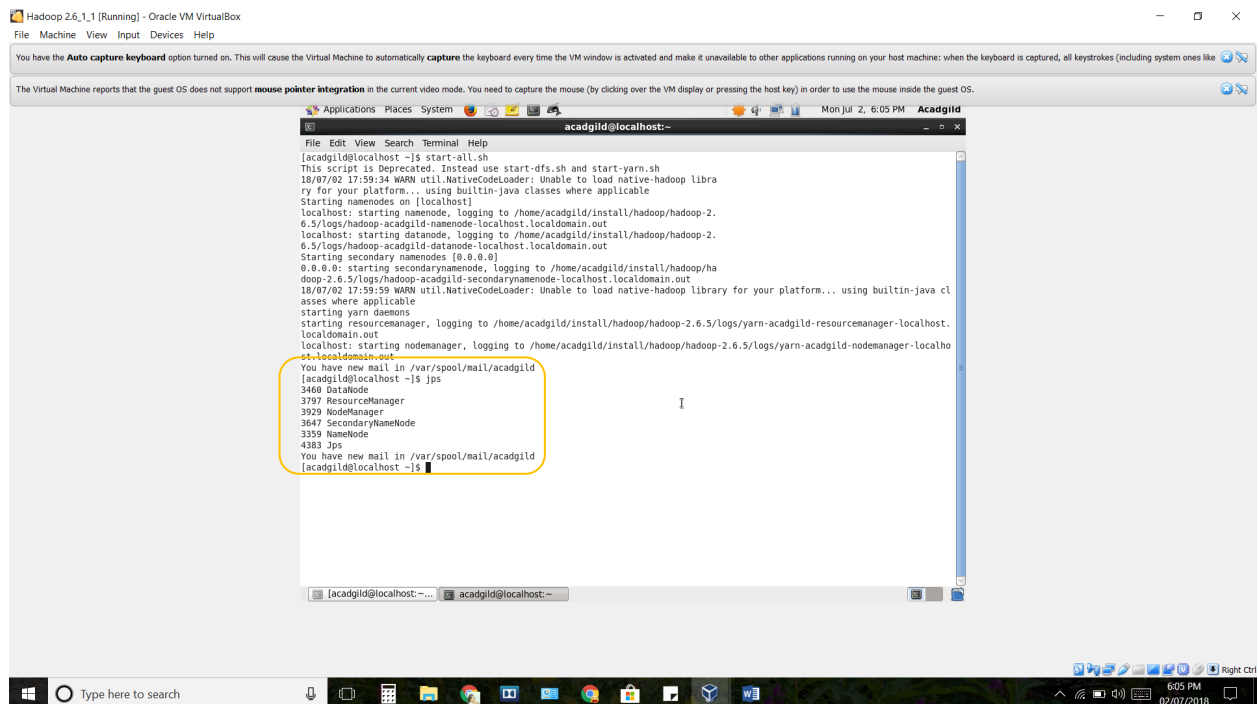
Hadoop 2.6_1_1 [Running] - Oracle VM VirtualBox
File Machine View Input Devices Help

You have the **Auto capture keyboard** option turned on. This will cause the Virtual Machine to automatically **capture** the keyboard every time the VM window is activated and make it unavailable to other applications running on your host machine: when the keyboard is captured, all keystrokes (including system ones like

The Virtual Machine reports that the guest OS does not support **mouse pointer integration** in the current video mode. You need to capture the mouse (by clicking over the VM display or pressing the host key) in order to use the mouse inside the guest OS.

Applications Places System Mon Jul 2, 6:05 PM Acadgild

acadgild@localhost:~

File Edit View Search Terminal Help
[acadgild@localhost ~]$ start-all.sh
This script is Deprecated. Instead use start-dfs.sh and start-yarn.sh
18/07/02 17:59:34 WARN util.NativeCodeLoader: Unable to load native-hadoop library for your platform... using builtin-java classes where applicable
Starting namenodes on [localhost]
localhost: starting namenode, logging to /home/acadgild/install/hadoop/hadoop-2.6.5/logs/hadoop-acadgild-namenode-localhost.localdomain.out
localhost: starting datanode, logging to /home/acadgild/install/hadoop/hadoop-2.6.5/logs/hadoop-acadgild-datanode-localhost.localdomain.out
Starting secondary namenodes [0.0.0.0]
0.0.0.0: starting secondarynamenode, logging to /home/acadgild/install/hadoop/hadoop-2.6.5/logs/hadoop-acadgild-secondarynamenode-localhost.localdomain.out
18/07/02 17:59:59 WARN util.NativeCodeLoader: Unable to load native-hadoop library for your platform... using builtin-java classes where applicable
starting yarn daemons
starting resourcemanager, logging to /home/acadgild/install/hadoop/hadoop-2.6.5/logs/yarn-acadgild-resourcemanager-localhost.localdomain.out
localhost: starting nodemanager, logging to /home/acadgild/install/hadoop/hadoop-2.6.5/logs/yarn-acadgild-nodemanager-localhost.localdomain.out
You have new mail in /var/spool/mail/acadgild
[acadgild@localhost ~]$ jps
3460 DataNode
3797 ResourceManager
3929 NodeManager
3647 SecondaryNameNode
3359 NameNode
4383 Jps
You have new mail in /var/spool/mail/acadgild
[acadgild@localhost ~]$

[acadgild@localhost:~... acadgild@localhost:~

Right Ctrl

Type here to search

6:05 PM
02/07/2018